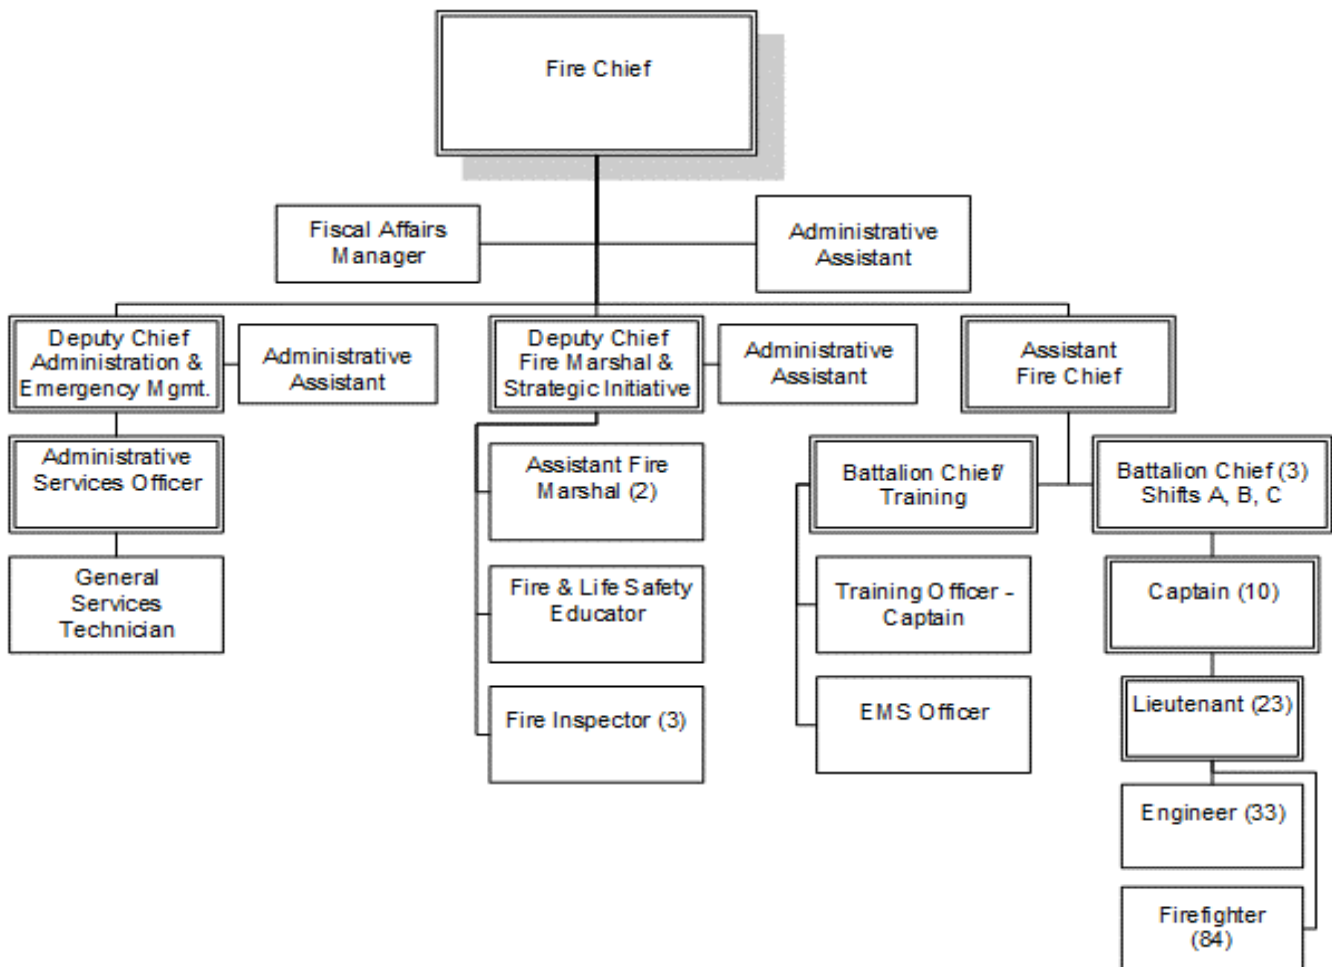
Fire Chief

Fiscal Affairs Manager

Administrative Assistant

Deputy Chief Administration & Emergency Mgmt.

Administrative Assistant

Deputy Chief Fire Marshal & Strategic Initiative

Administrative Assistant

Assistant Fire Chief

Administrative Services Officer

General Services Technician

Assistant Fire Marshal (2)

Fire & Life Safety Educator

Fire Inspector (3)

Battalion Chief/ Training

Training Officer - Captain

EMS Officer

Battalion Chief (3) Shifts A, B, C

Captain (10)

Lieutenant (23)

Engineer (33)

Firefighter (84)